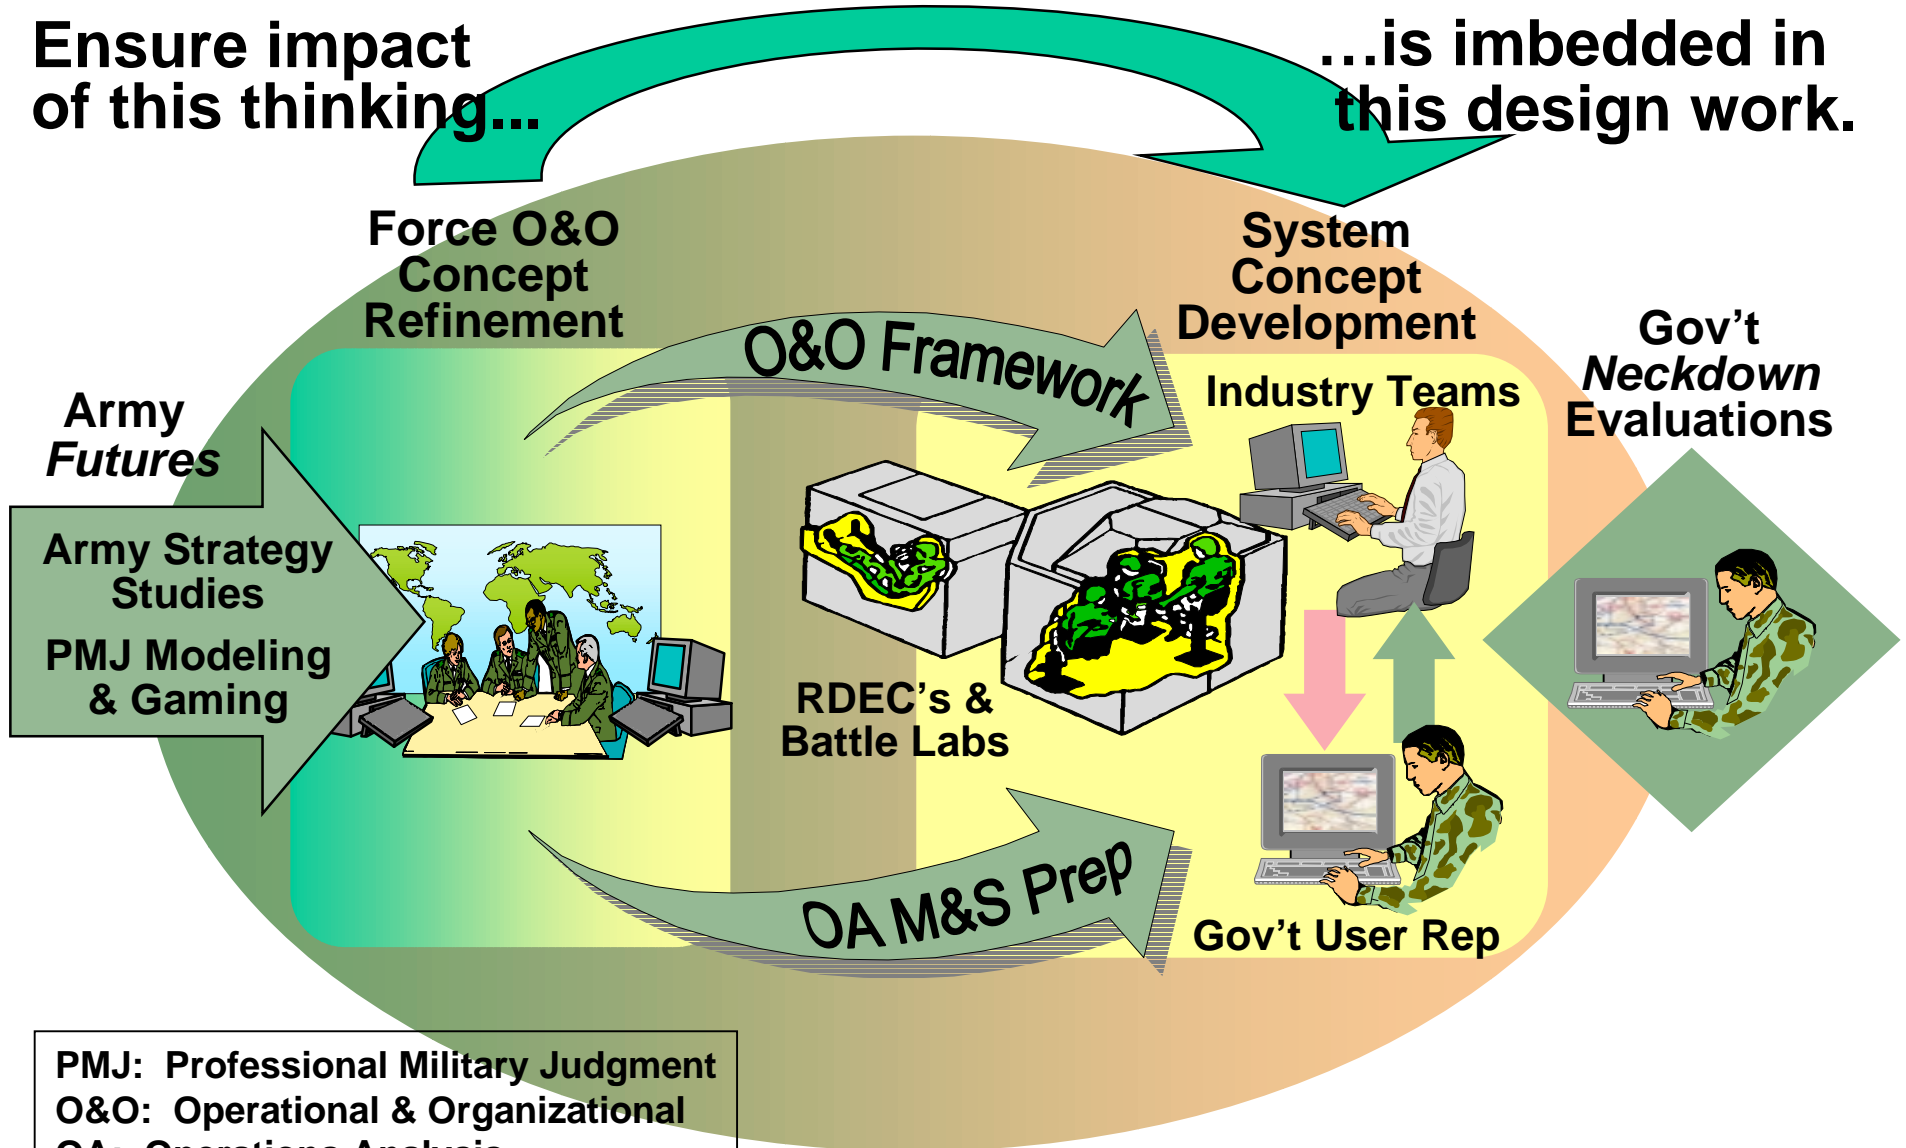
Ensure impact of this thinking...

…is imbedded in this design work.

Force O&O Concept Refinement

System Concept Development

Army *Futures*

Army Strategy Studies

PMJ Modeling & Gaming

O&O Framework

Industry Teams

Gov't *Neckdown* Evaluations

RDEC's & Battle Labs

OA M&S Prep

Gov't User Rep

PMJ: Professional Military Judgment
O&O: Operational & Organizational
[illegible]